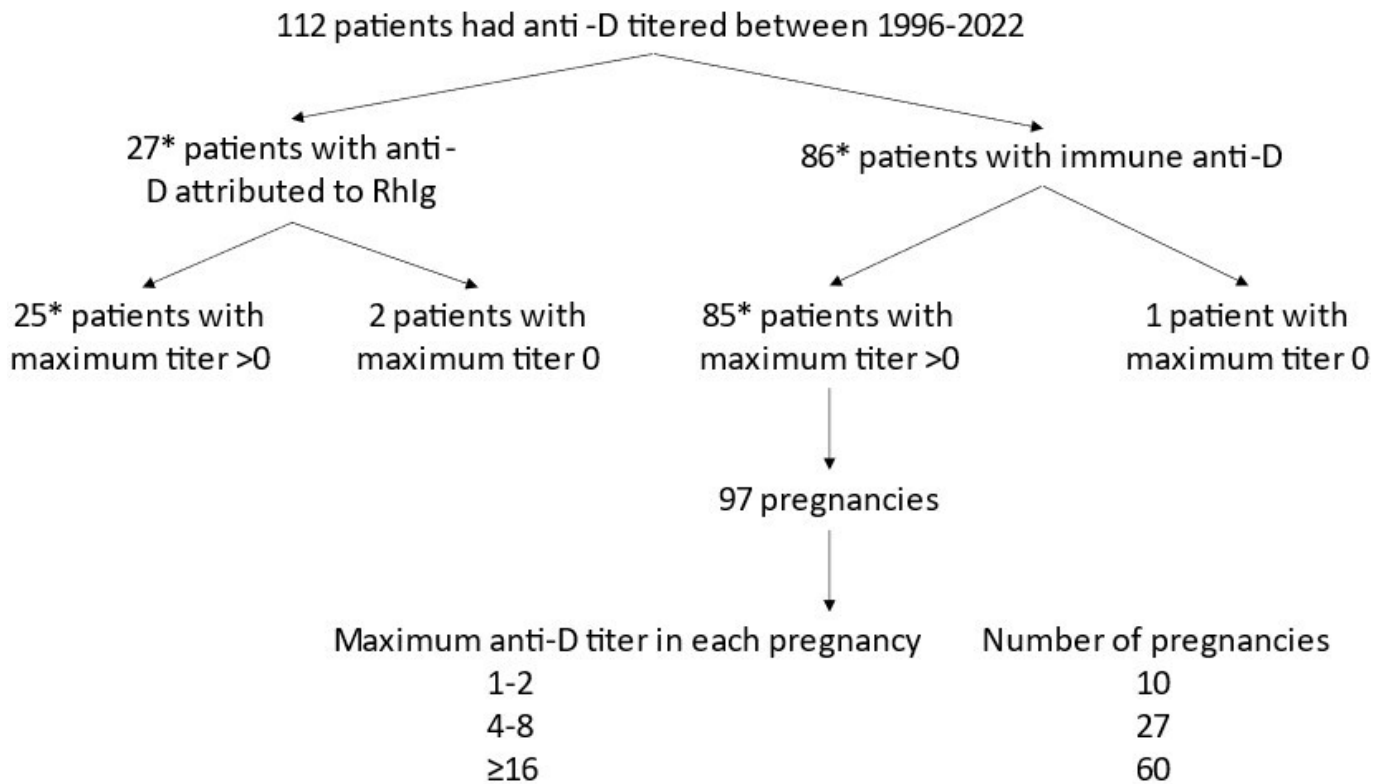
112 patients had anti -D titered between 1996-2022

27* patients with anti-D attributed to RhIg

86* patients with immune anti-D

25* patients with maximum titer >0

2 patients with maximum titer 0

85* patients with maximum titer >0

1 patient with maximum titer 0

97 pregnancies

| Maximum anti-D titer in each pregnancy | Number of pregnancies |
|---|---|
| 1-2 | 10 |
| 4-8 | 27 |
| ≥16 | 60 |